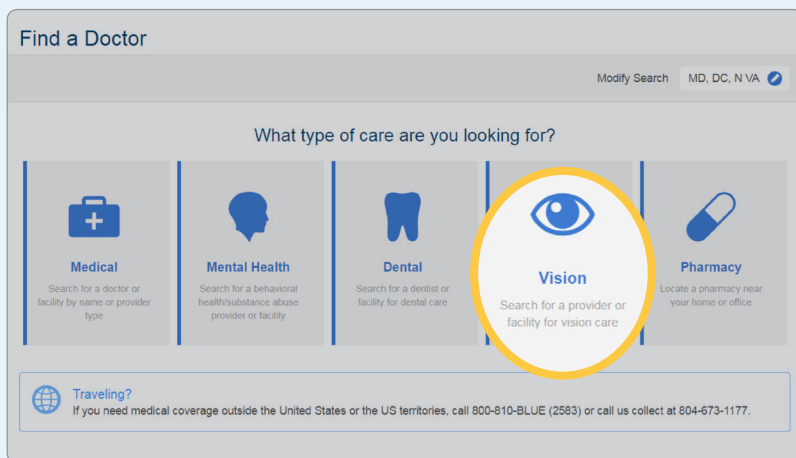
Find a Doctor

Modify Search MD, DC, N VA

What type of care are you looking for?

Medical
Search for a doctor or facility by name or provider type

Mental Health
Search for a behavioral health/substance abuse provider or facility

Dental
Search for a dentist or facility for dental care

Vision
Search for a provider or facility for vision care

Pharmacy
Locate a pharmacy near your home or office

Traveling?
If you need medical coverage outside the United States or the US territories, call 800-810-BLUE (2583) or call us collect at 804-673-1177.